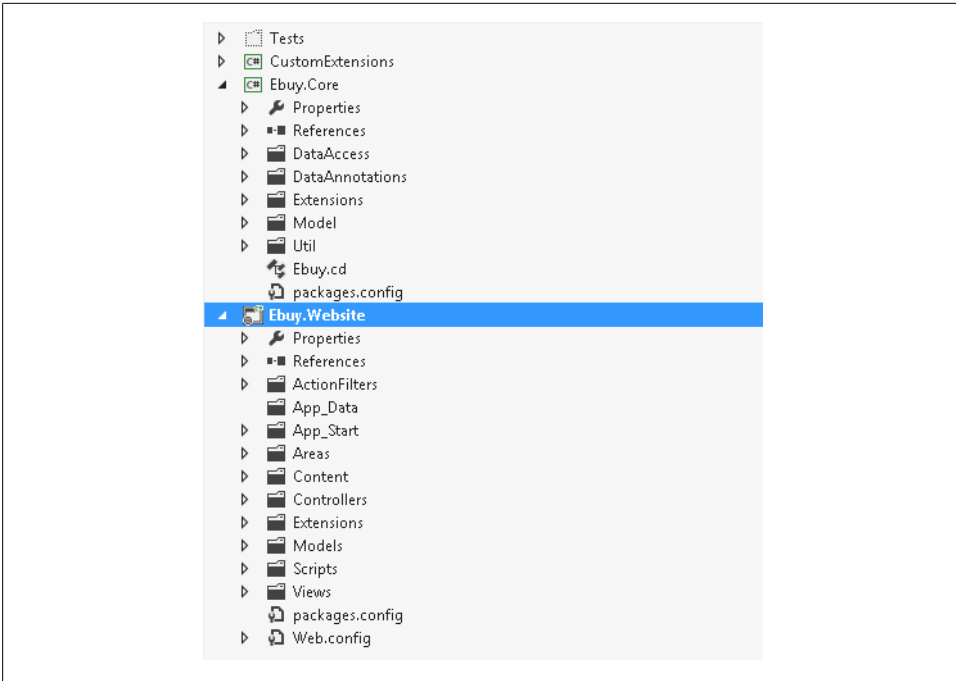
Tests
C# CustomExtensions
C# Ebuy.Core
Properties
References
DataAccess
DataAnnotations
Extensions
Model
Util
Ebuy.cd
packages.config
Ebuy.Website
Properties
References
ActionFilters
App_Data
App_Start
Areas
Content
Controllers
Extensions
Models
Scripts
Views
packages.config
Web.config